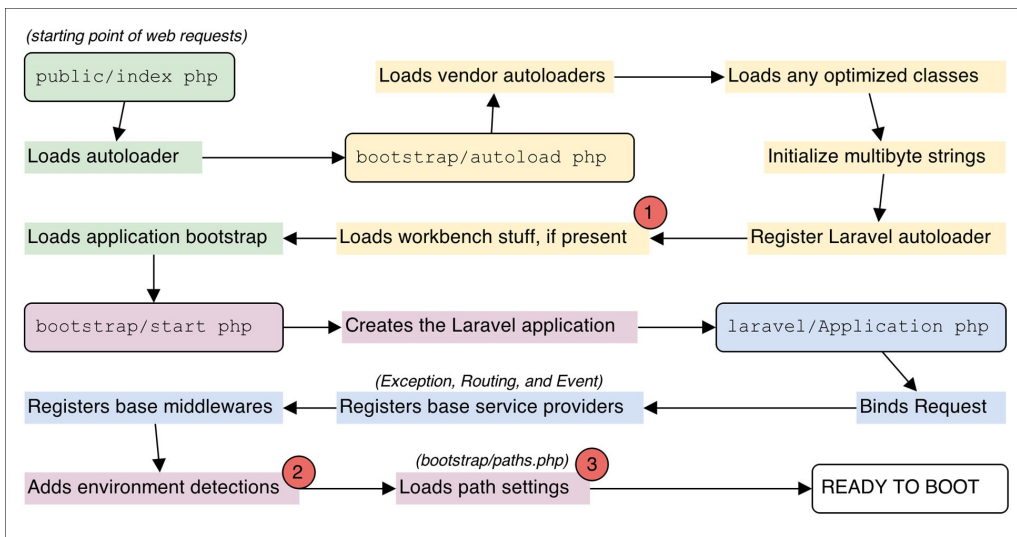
(starting point of web requests)

public/index php

Loads autoloader

bootstrap/autoload php

Loads vendor autoloaders

Loads any optimized classes

Initialize multibyte strings

Register Laravel autoloader

1

Loads workbench stuff, if present

Loads application bootstrap

bootstrap/start php

Creates the Laravel application

laravel/Application php

Binds Request

(Exception, Routing, and Event)

Registers base service providers

Registers base middlewares

Adds environment detections

2

(bootstrap/paths.php)

3

Loads path settings

READY TO BOOT